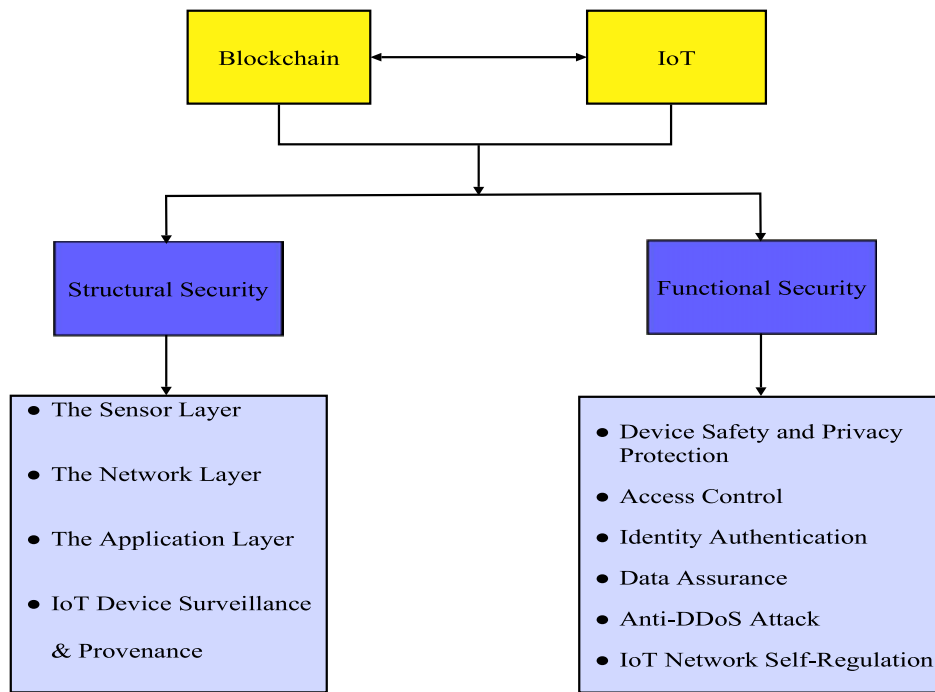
Blockchain

IoT

Structural Security

Functional Security

- The Sensor Layer
- The Network Layer
- The Application Layer
- IoT Device Surveillance & Provenance

- Device Safety and Privacy Protection
- Access Control
- Identity Authentication
- Data Assurance
- Anti-DDoS Attack
- IoT Network Self-Regulation